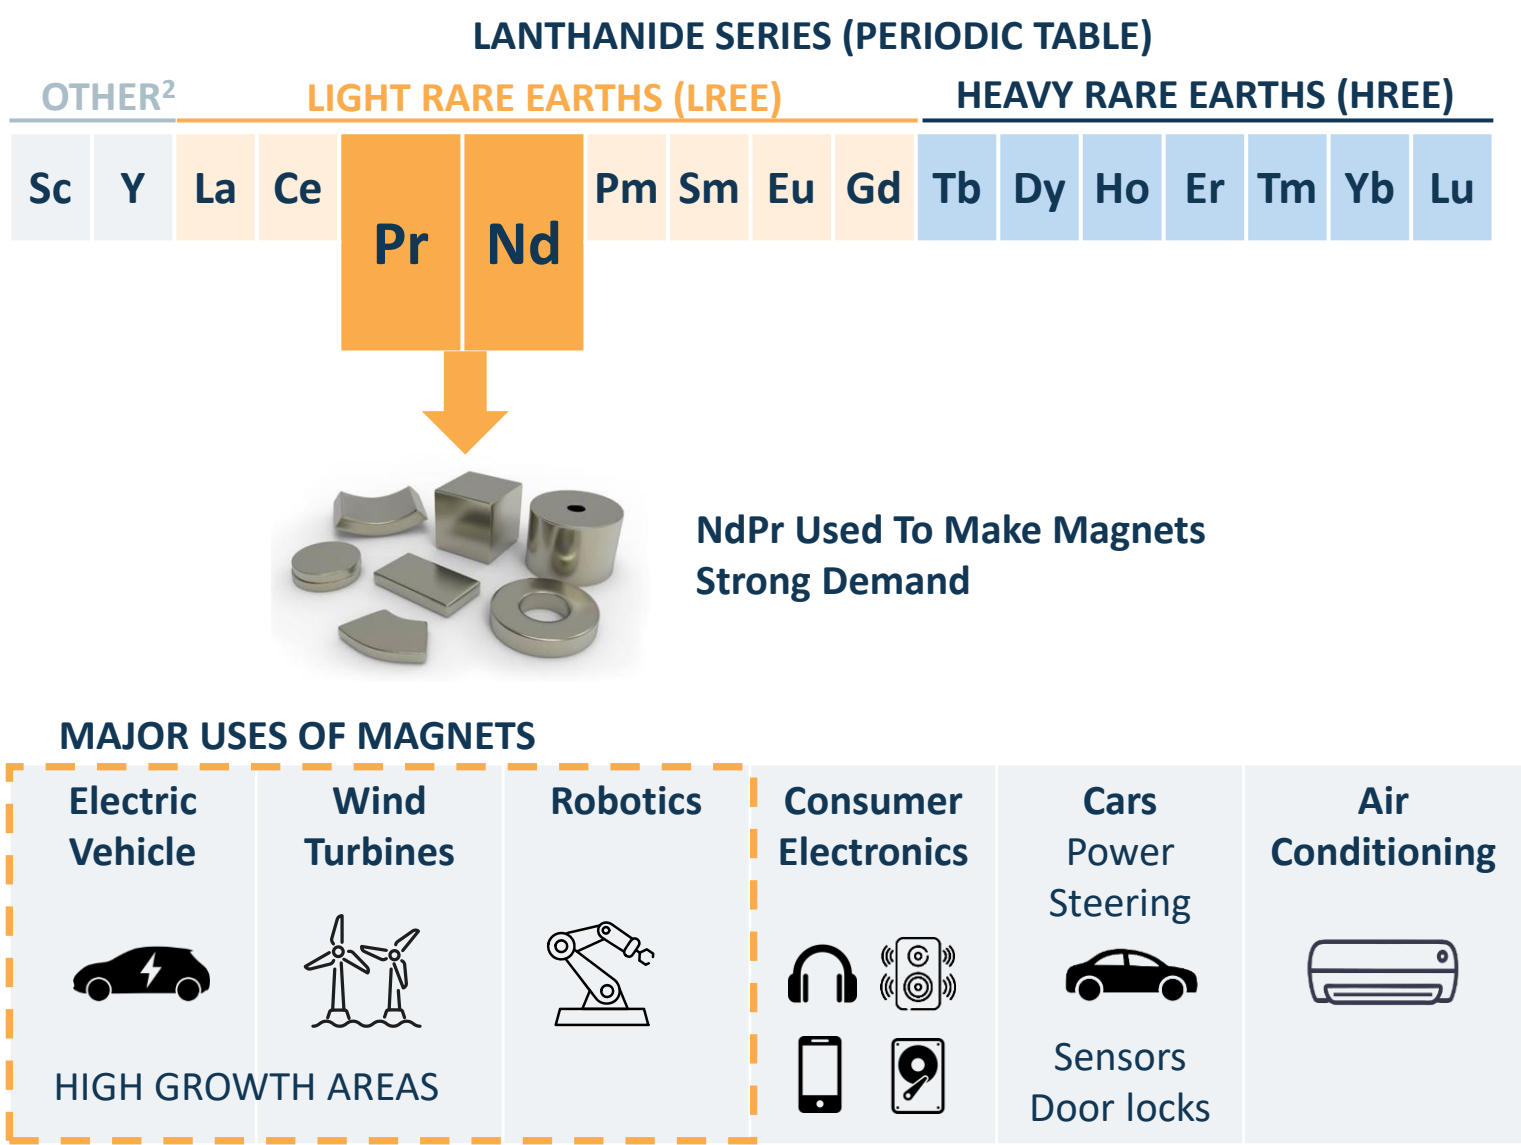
LANTHANIDE SERIES (PERIODIC TABLE)

OTHER$^2$ LIGHT RARE EARTHS (LREE) HEAVY RARE EARTHS (HREE)

| Sc | Y | La | Ce | Pr | Nd | Pm | Sm | Eu | Gd | Tb | Dy | Ho | Er | Tm | Yb | Lu |
|---|---|---|---|---|---|---|---|---|---|---|---|---|---|---|---|---|

NdPr Used To Make Magnets
Strong Demand

MAJOR USES OF MAGNETS

Electric Vehicle

Wind Turbines

Robotics

HIGH GROWTH AREAS

Consumer Electronics

Cars
Power Steering

Sensors
Door locks

Air Conditioning